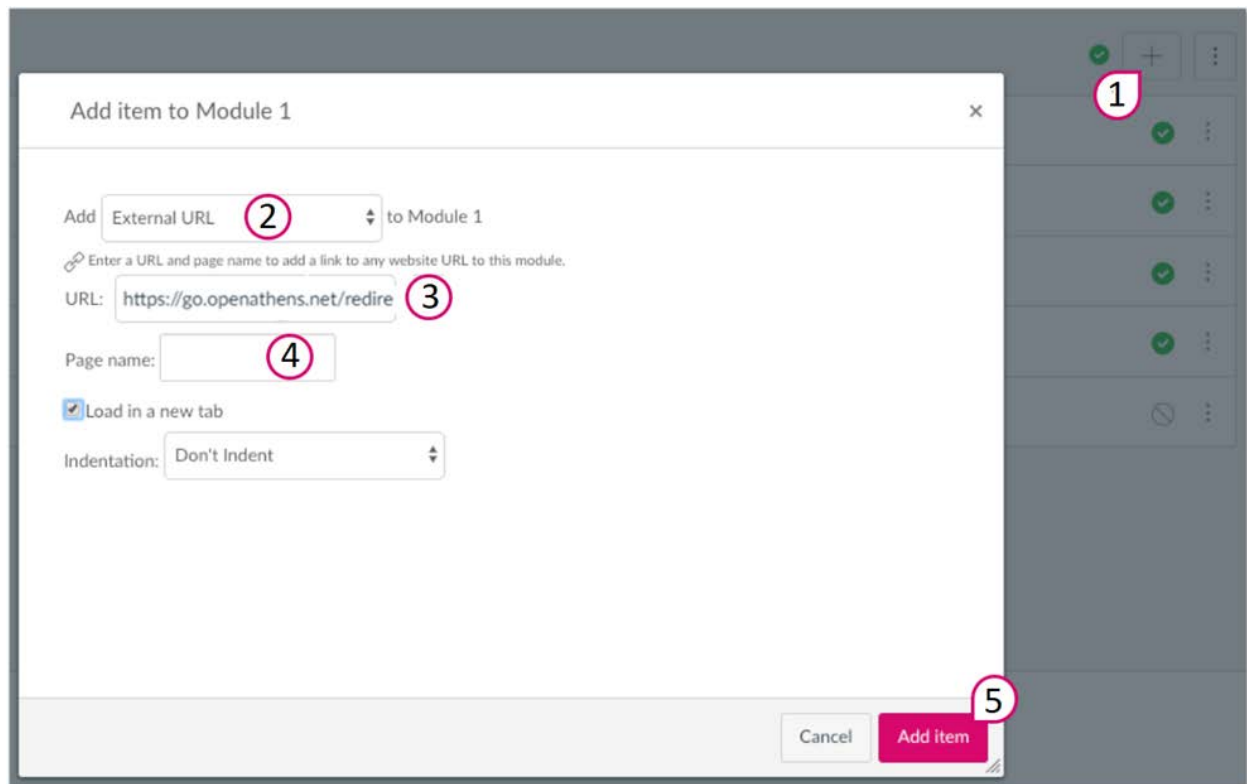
+
1

Add item to Module 1
×

Add External URL 2 to Module 1

Enter a URL and page name to add a link to any website URL to this module.

URL: https://go.openathens.net/redire 3

Page name: 4

Load in a new tab

Indentation: Don't Indent

5
Cancel
Add item